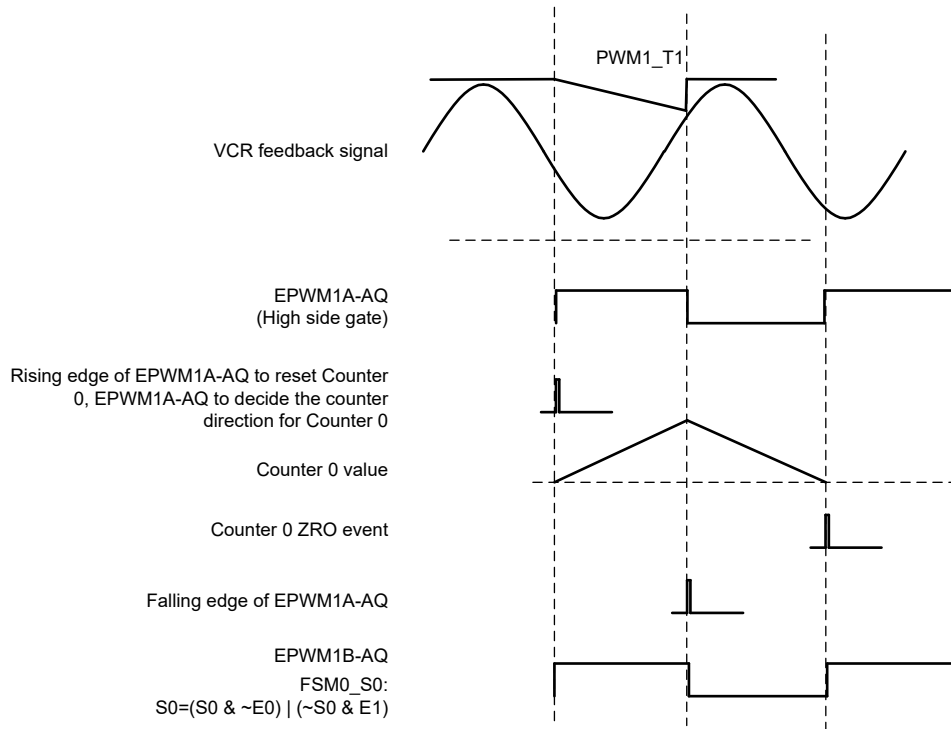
PWM1_T1

VCR feedback signal

EPWM1A-AQ
(High side gate)

Rising edge of EPWM1A-AQ to reset Counter 0, EPWM1A-AQ to decide the counter direction for Counter 0

Counter 0 value

Counter 0 ZRO event

Falling edge of EPWM1A-AQ

EPWM1B-AQ
FSM0_S0:
S0=(S0 & ~E0) | (~S0 & E1)